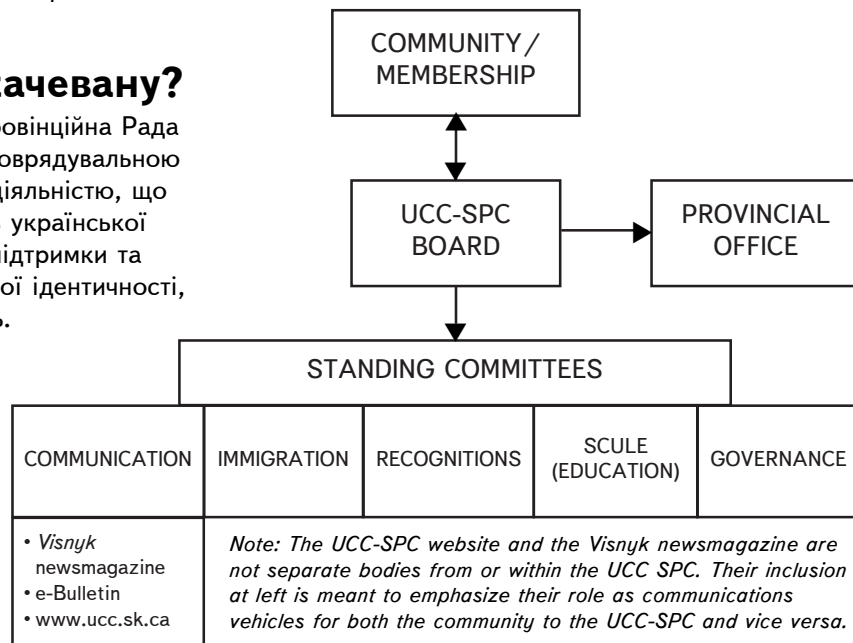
ачевану?

ровінційна Рада
оврядувальною
діяльністю, що
 української
підтримки та
ої ідентичності,
.

COMMUNITY/ MEMBERSHIP

UCC-SPC BOARD

PROVINCIAL OFFICE

STANDING COMMITTEES

| COMMUNICATION | IMMIGRATION | RECOGNITIONS | SCULE (EDUCATION) | GOVERNANCE |
|---|---|---|---|---|

• *Visnyk* newsmagazine
• e-Bulletin
• www.ucc.sk.ca

*Note: The UCC-SPC website and the Visnyk newsmagazine are not separate bodies from or within the UCC SPC. Their inclusion at left is meant to emphasize their role as communications vehicles for both the community to the UCC-SPC and vice versa.*